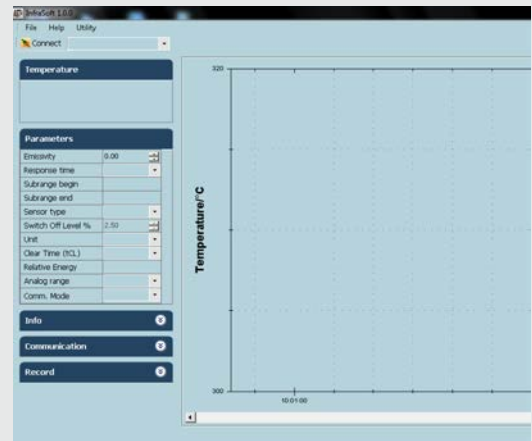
InfoSoft 1.0.0

File Help Utility

Connect

Temperature

Parameters

| Emissivity | 0.00 |
|---|---|
| Response time | |
| Subrange begin | |
| Subrange end | |
| Sensor type | |
| Switch Off Level % | 2.50 |
| Unit | |
| Clear Time (tCL) | |
| Relative Energy | |
| Analog range | |
| Comm. Mode | |

Info

Communication

Record

320

Temperature/°C

300

10:01:00